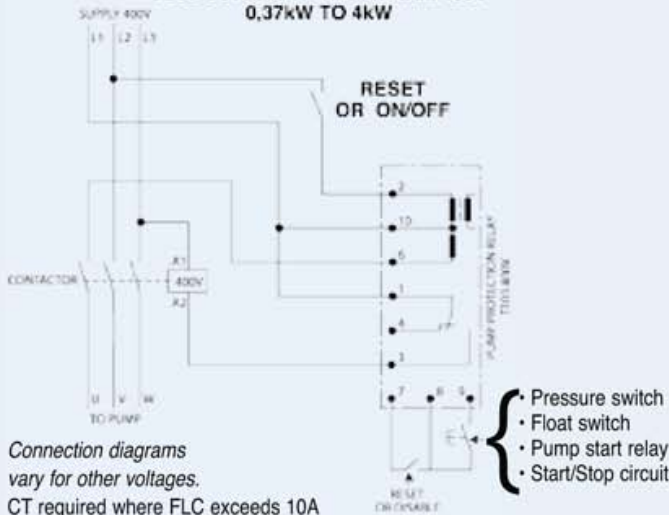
SUPPLY 400V
0,37kW TO 4kW
L1 L2 L3
RESET OR ON/OFF
2
10
6
1
4
3
7 8 9
PUMP PROTECTION RELAY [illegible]
CONTACTOR
A1
400V
A2
U V W
TO PUMP
Connection diagrams vary for other voltages.
CT required where FLC exceeds 10A
RESET OR DISABLE
• Pressure switch
• Float switch
• Pump start relay
• Start/Stop circuit